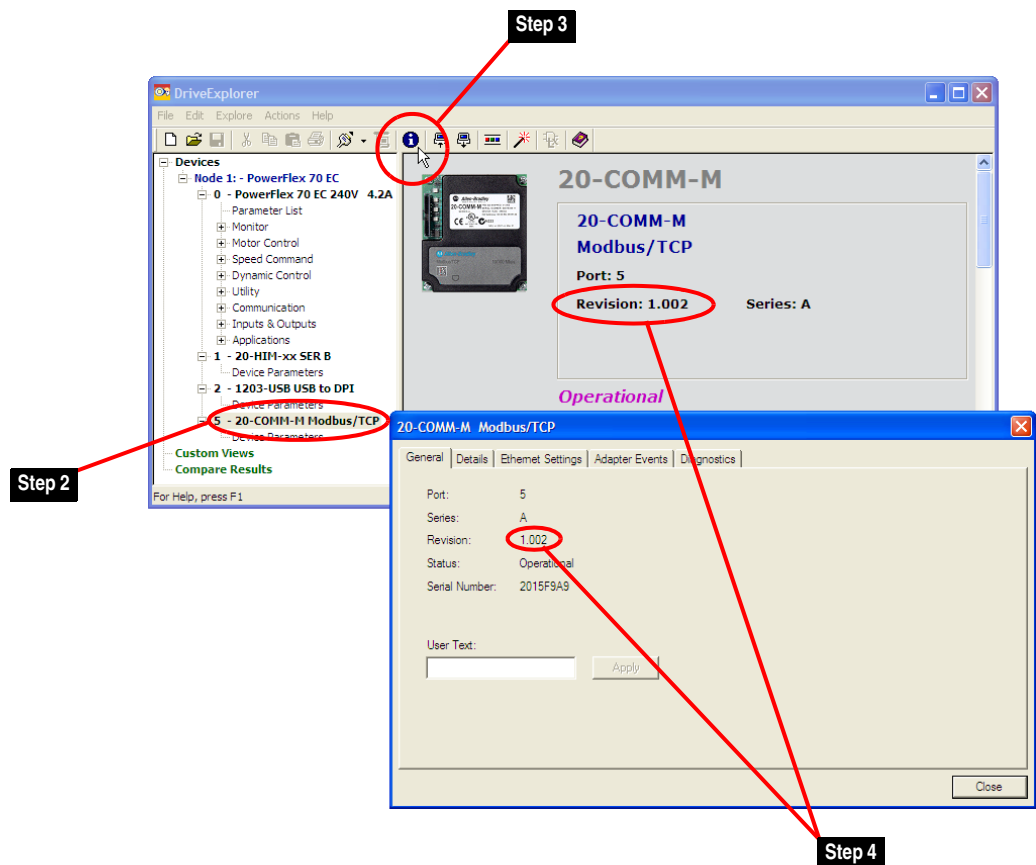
Step 3

DriveExplorer

File Edit Explore Actions Help

Devices
Node 1: - PowerFlex 70 EC
0 - PowerFlex 70 EC 240V 4.2A
Parameter List
Monitor
Motor Control
Speed Command
Dynamic Control
Utility
Communication
Inputs & Outputs
Applications
1 - 20-HIM-xx SER B
Device Parameters
2 - 1203-USB USB to DPI
Device Parameters
5 - 20-COMM-M Modbus/TCP
Device Parameters
Custom Views
Compare Results

For Help, press F1

20-COMM-M

20-COMM-M
Modbus/TCP
Port: 5
Revision: 1.002
Series: A

Operational

Step 2

20-COMM-M Modbus/TCP

General | Details | Ethernet Settings | Adapter Events | Diagnostics

Port: 5
Series: A
Revision: 1.002
Status: Operational
Serial Number: 2015F9A9

User Text:
Apply

Close

Step 4